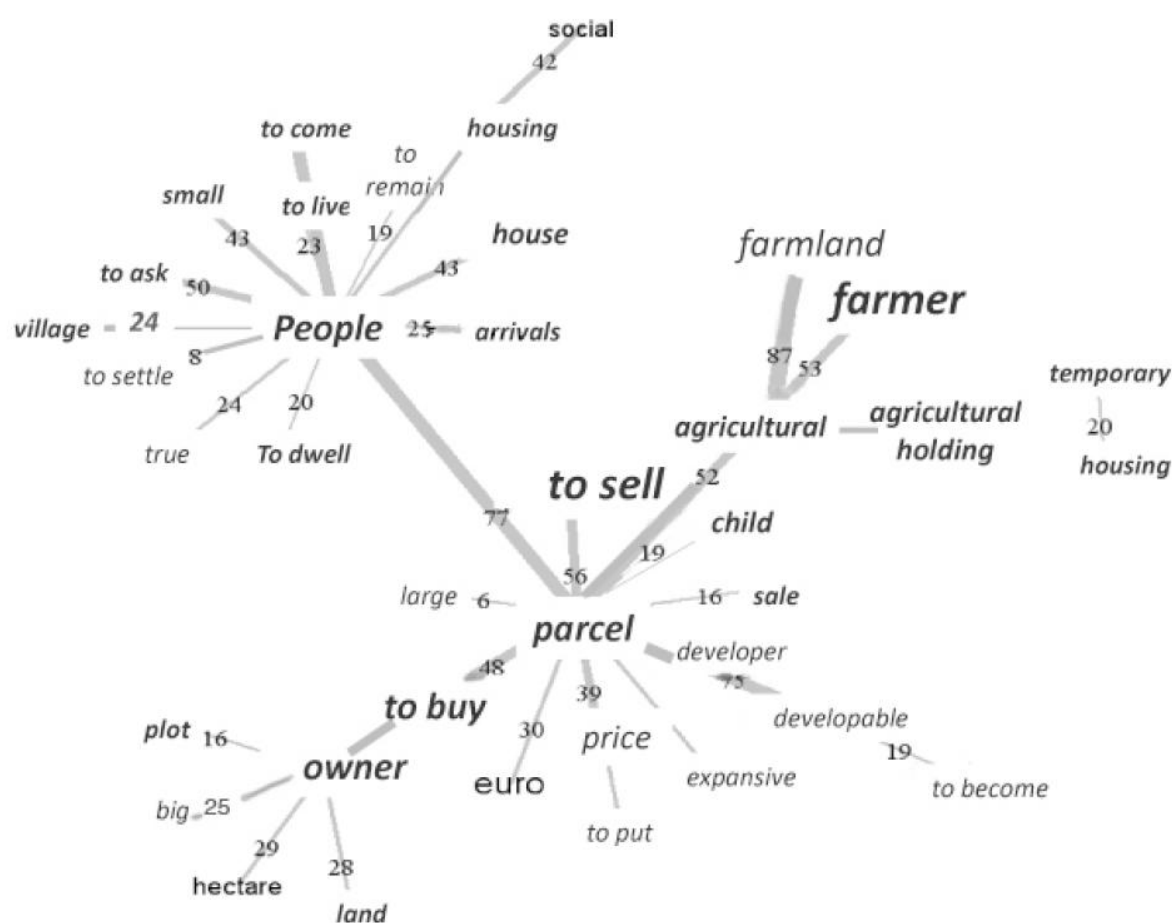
social
42
housing
to come
to remain
small
to live
19
house
43
23
43
farmland
to ask
50
farmer
village
24
People
25
arrivals
8
87
53
to settle
temporary
24
20
agricultural
agricultural holding
20
true
To dwell
housing
to sell
52
77
child
19
56
large
6
16
sale
parcel
developer
48
75
to buy
39
developable
30
price
plot
16
19
owner
euro
expansive
to become
big
25
to put
29
28
hectare
land